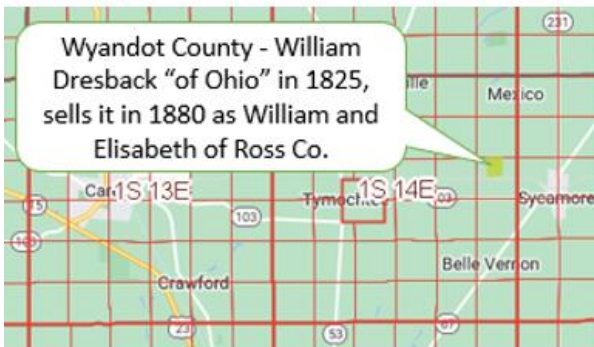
Wyandot County - William Dresback "of Ohio" in 1825, sells it in 1880 as William and Elisabeth of Ross Co.

231

Mexico

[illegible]ille

Car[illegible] 1S 13E

Tymocht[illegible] 1S 14E

Sycamore

103

53

Belle Vernon

Crawford

23

53

67